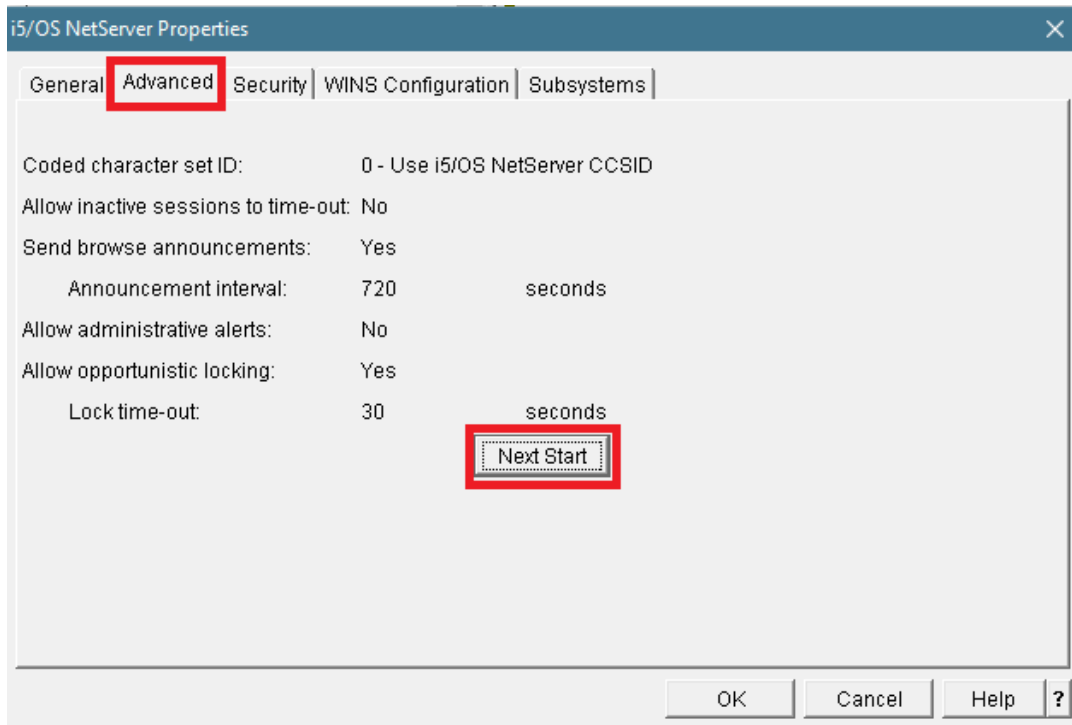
i5/OS NetServer Properties

General | Advanced | Security | WINS Configuration | Subsystems

Coded character set ID: 0 - Use i5/OS NetServer CCSID

Allow inactive sessions to time-out: No

Send browse announcements: Yes

Announcement interval: 720 seconds

Allow administrative alerts: No

Allow opportunistic locking: Yes

Lock time-out: 30 seconds

Next Start

OK Cancel Help ?